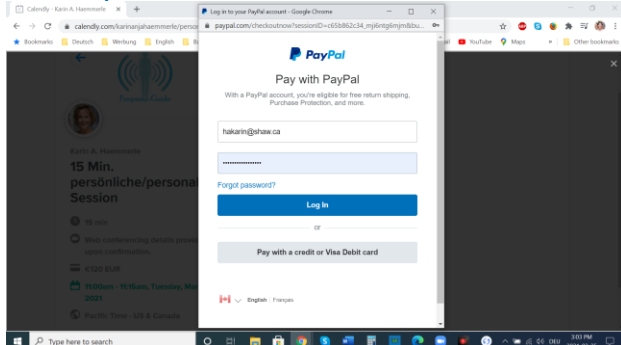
Calendly - Karin A. Haemmerle ×
calendly.com/karinanjahaemmerle/perso
Bookmarks Deutsch Werbung English
Karin A. Haemmerle
15 Min. persönliche/personal Session
15 min
Web conferencing details provided upon confirmation.
€120 EUR
11:00am - 11:15am, Tuesday, May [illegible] 2021
Pacific Time - US & Canada

Log in to your PayPal account - Google Chrome
paypal.com/checkoutnow?sessionID=c65b862c34_mjl6ntg6mjm&bu...
PayPal
Pay with PayPal
With a PayPal account, you're eligible for free return shipping, Purchase Protection, and more.
hakarin@shaw.ca
••••••••••••••••
Forgot password?
Log In
or
Pay with a credit or Visa Debit card
English | Français

YouTube Maps Other bookmarks
Type here to search
DEU 3:03 PM